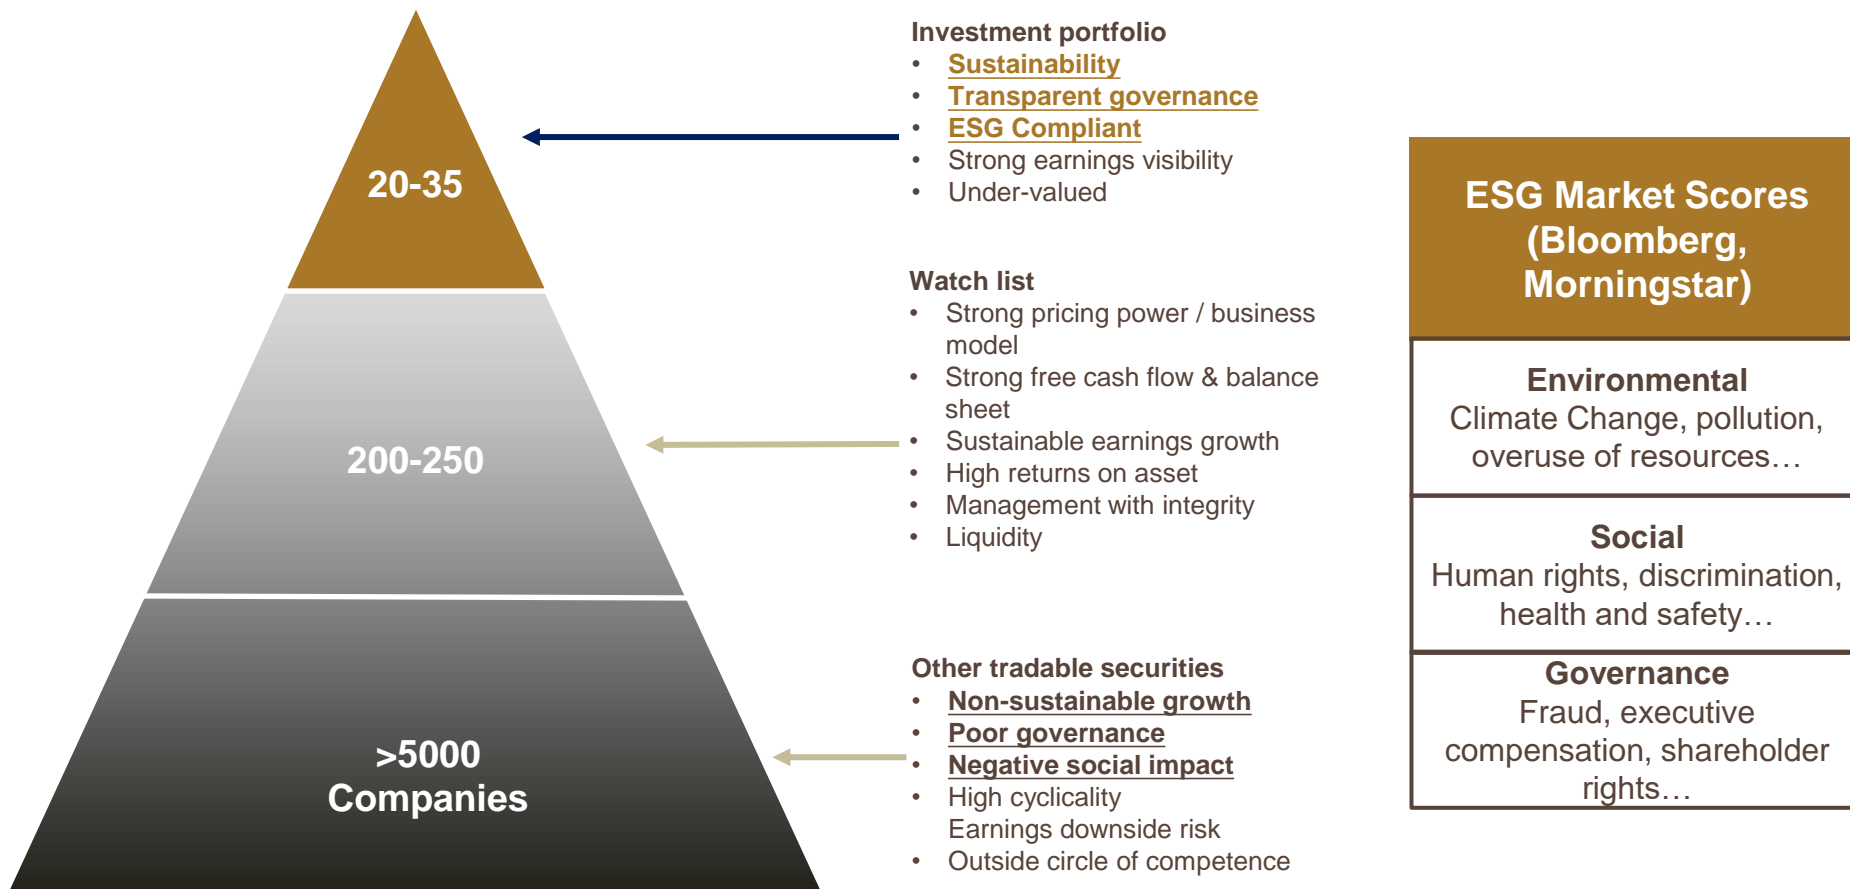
20-35

200-250

>5000 Companies

Investment portfolio
- Sustainability
- Transparent governance
- ESG Compliant
- Strong earnings visibility
- Under-valued

Watch list
- Strong pricing power / business model
- Strong free cash flow & balance sheet
- Sustainable earnings growth
- High returns on asset
- Management with integrity
- Liquidity

Other tradable securities
- Non-sustainable growth
- Poor governance
- Negative social impact
- High cyclicality
  Earnings downside risk
- Outside circle of competence

ESG Market Scores (Bloomberg, Morningstar)

Environmental
Climate Change, pollution, overuse of resources…

Social
Human rights, discrimination, health and safety…

Governance
Fraud, executive compensation, shareholder rights…